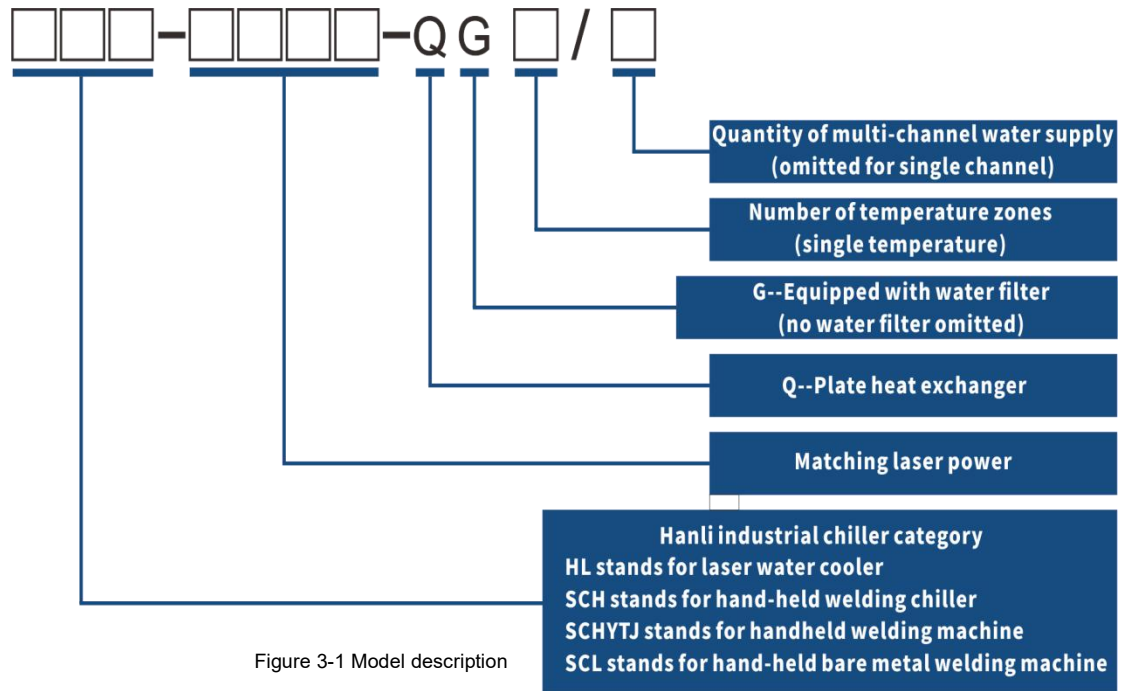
□□□-□□□□-QG□/□

Quantity of multi-channel water supply
(omitted for single channel)

Number of temperature zones
(single temperature)

G--Equipped with water filter
(no water filter omitted)

Q--Plate heat exchanger

Matching laser power

Hanli industrial chiller category
HL stands for laser water cooler
SCH stands for hand-held welding chiller
SCHYTJ stands for handheld welding machine
SCL stands for hand-held bare metal welding machine

Figure 3-1 Model description